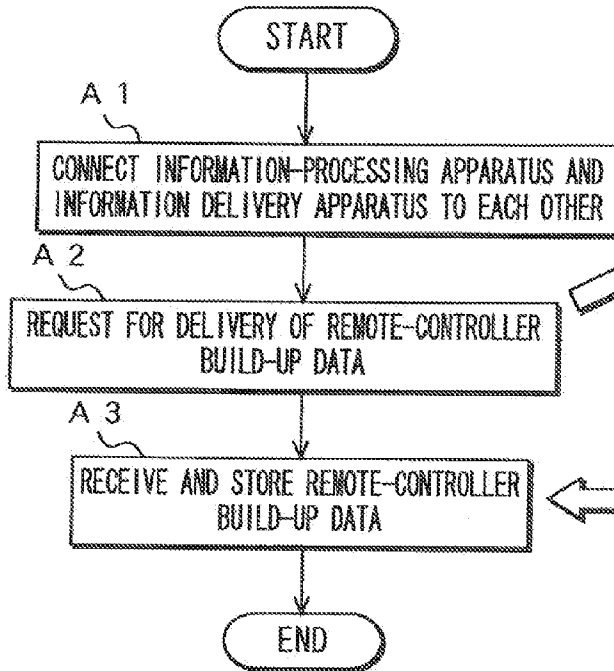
START

A 1

CONNECT INFORMATION-PROCESSING APPARATUS AND INFORMATION DELIVERY APPARATUS TO EACH OTHER

A 2

REQUEST FOR DELIVERY OF REMOTE-CONTROLLER BUILD-UP DATA

A 3

RECEIVE AND STORE REMOTE-CONTROLLER BUILD-UP DATA

END